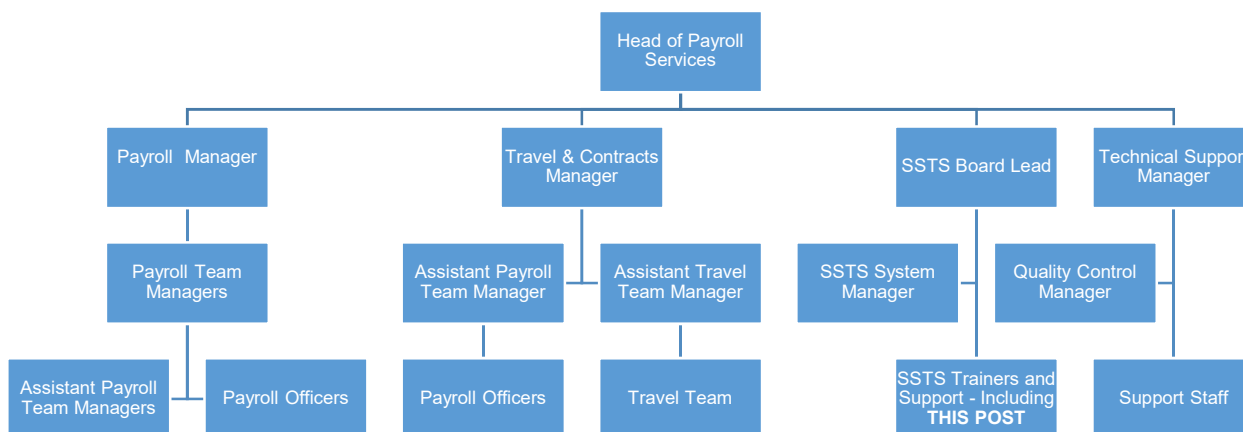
Head of Payroll Services

Payroll Manager

Travel & Contracts Manager

SSTS Board Lead

Technical Suppor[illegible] Manager

Payroll Team Managers

Assistant Payroll Team Manager

Assistant Travel Team Manager

SSTS System Manager

Quality Control Manager

Assistant Payroll Team Managers

Payroll Officers

Payroll Officers

Travel Team

SSTS Trainers and Support - Including **THIS POST**

Support Staff